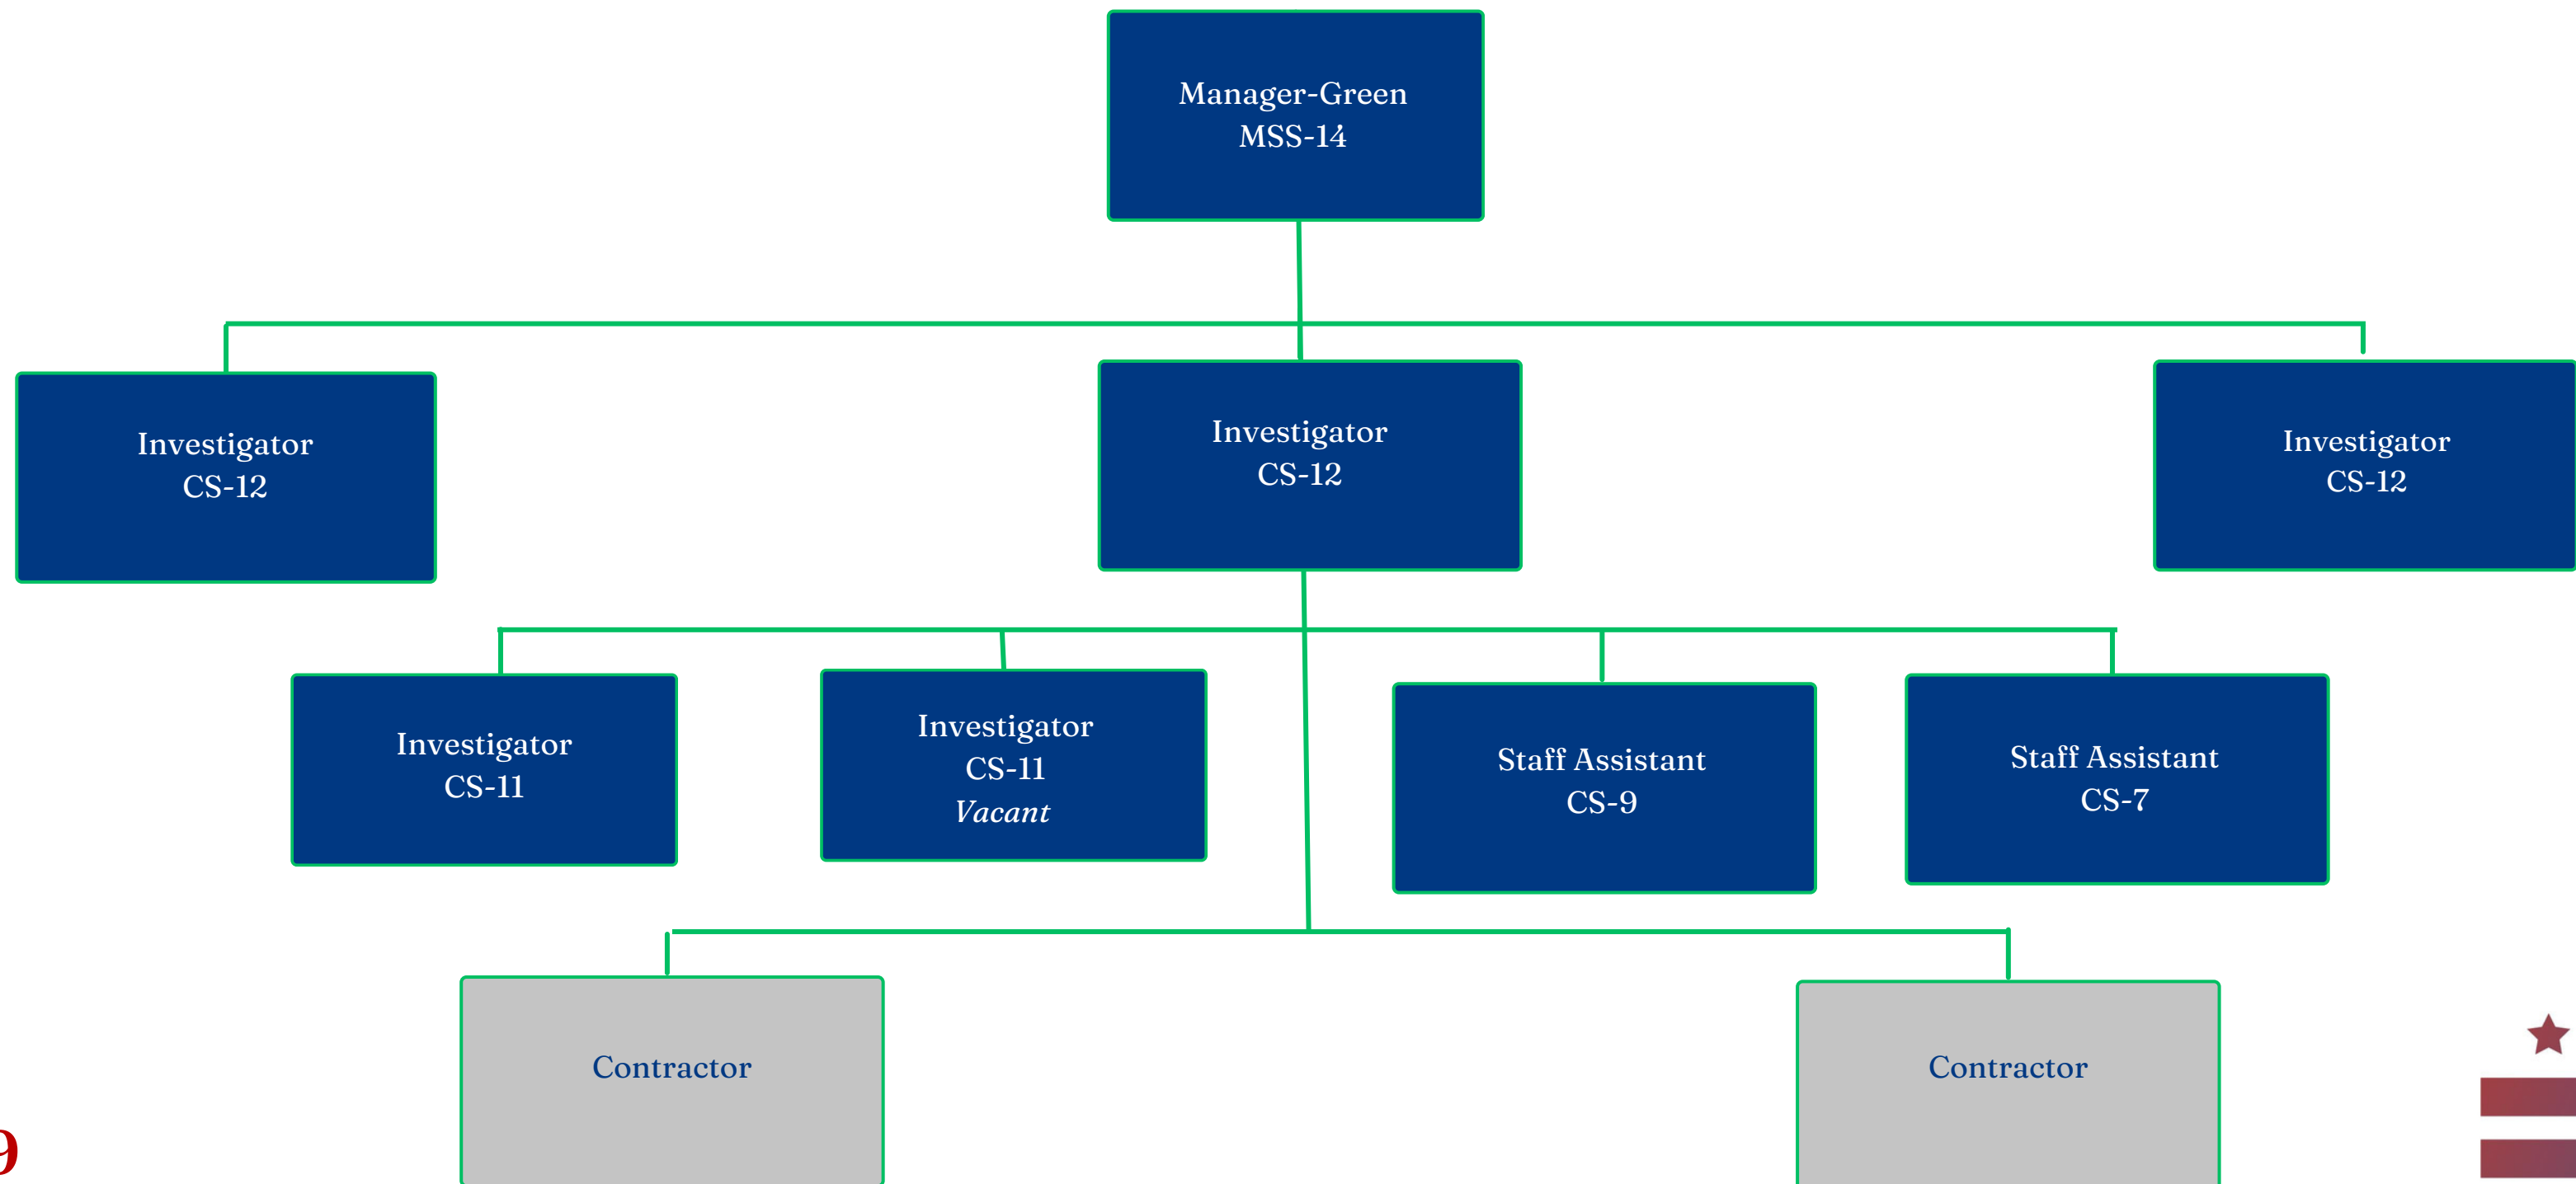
Manager-Green
MSS-14

Investigator
CS-12

Investigator
CS-12

Investigator
CS-12

Investigator
CS-11

Investigator
CS-11
*Vacant*

Staff Assistant
CS-9

Staff Assistant
CS-7

Contractor

Contractor

9